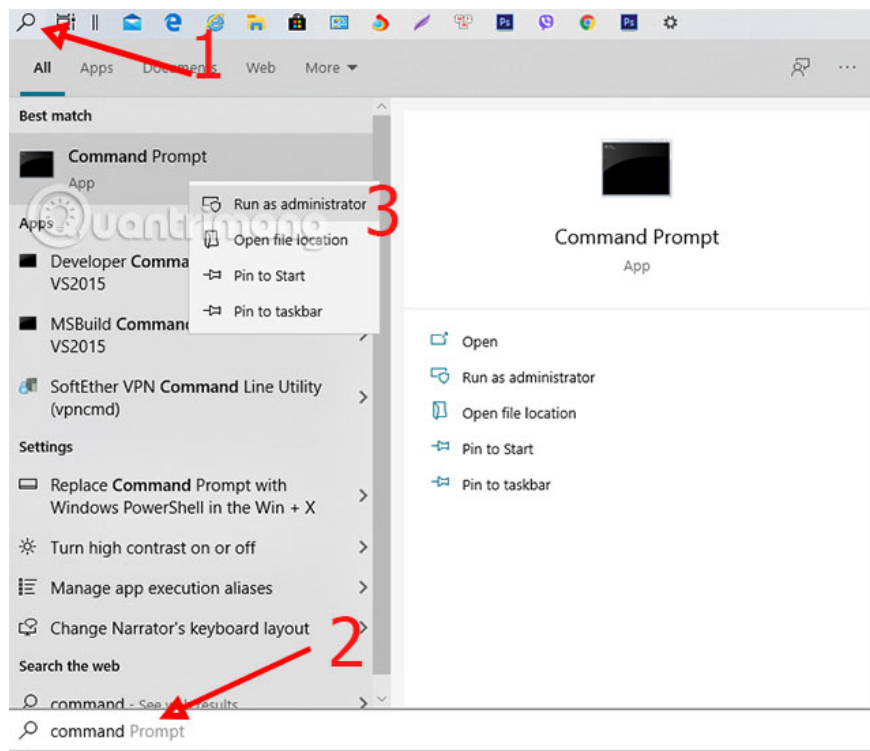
1

All Apps Documents Web More ▾ ...

Best match

Command Prompt
App

Run as administrator 3
Open file location
Pin to Start
Pin to taskbar

Apps

Developer Comma
VS2015

MSBuild Command
VS2015

SoftEther VPN Command Line Utility (vpncmd)

Settings

Replace Command Prompt with Windows PowerShell in the Win + X

Turn high contrast on or off

Manage app execution aliases

Change Narrator's keyboard layout

2

Search the web

command - See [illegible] results

Command Prompt
App

Open
Run as administrator
Open file location
Pin to Start
Pin to taskbar

command Prompt